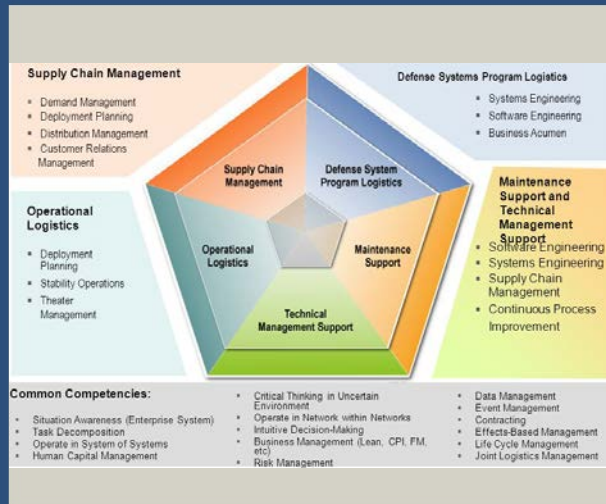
Supply Chain Management

- Demand Management
- Deployment Planning
- Distribution Management
- Customer Relations Management

Defense Systems Program Logistics

- Systems Engineering
- Software Engineering
- Business Acumen

Operational Logistics

- Deployment Planning
- Stability Operations
- Theater Management

Maintenance Support and Technical Management Support

- Software Engineering
- Systems Engineering
- Supply Chain Management
- Continuous Process Improvement

Supply Chain Management

Defense System Program Logistics

Operational Logistics

Maintenance Support

Technical Management Support

Common Competencies:

- Situation Awareness (Enterprise System)
- Task Decomposition
- Operate in System of Systems
- Human Capital Management

- Critical Thinking in Uncertain Environment
- Operate in Network within Networks
- Intuitive Decision-Making
- Business Management (Lean, CPI, FM, etc)
- Risk Management

- Data Management
- Event Management
- Contracting
- Effects-Based Management
- Life Cycle Management
- Joint Logistics Management